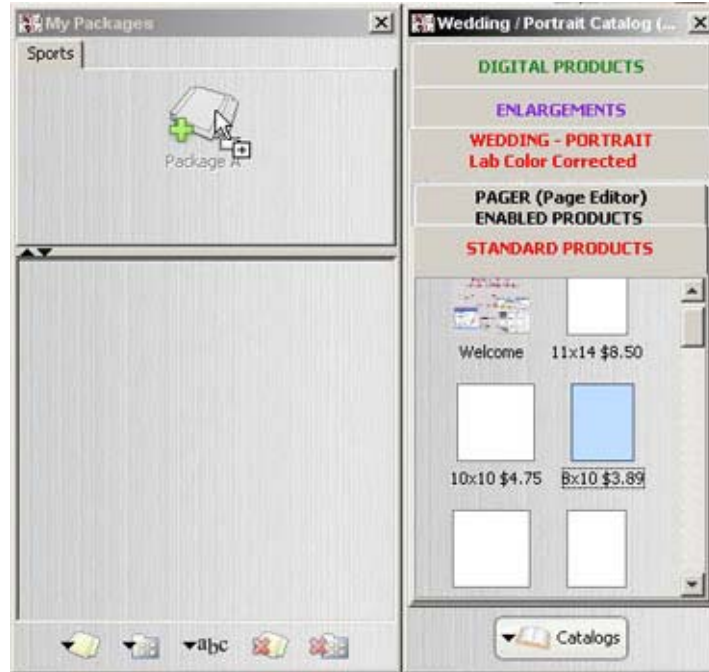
My Packages

Sports

Package A

abc

Wedding / Portrait Catalog (...

DIGITAL PRODUCTS

ENLARGEMENTS

WEDDING - PORTRAIT
Lab Color Corrected

PAGER (Page Editor)
ENABLED PRODUCTS

STANDARD PRODUCTS

Welcome

11x14 $8.50

10x10 $4.75

8x10 $3.89

Catalogs